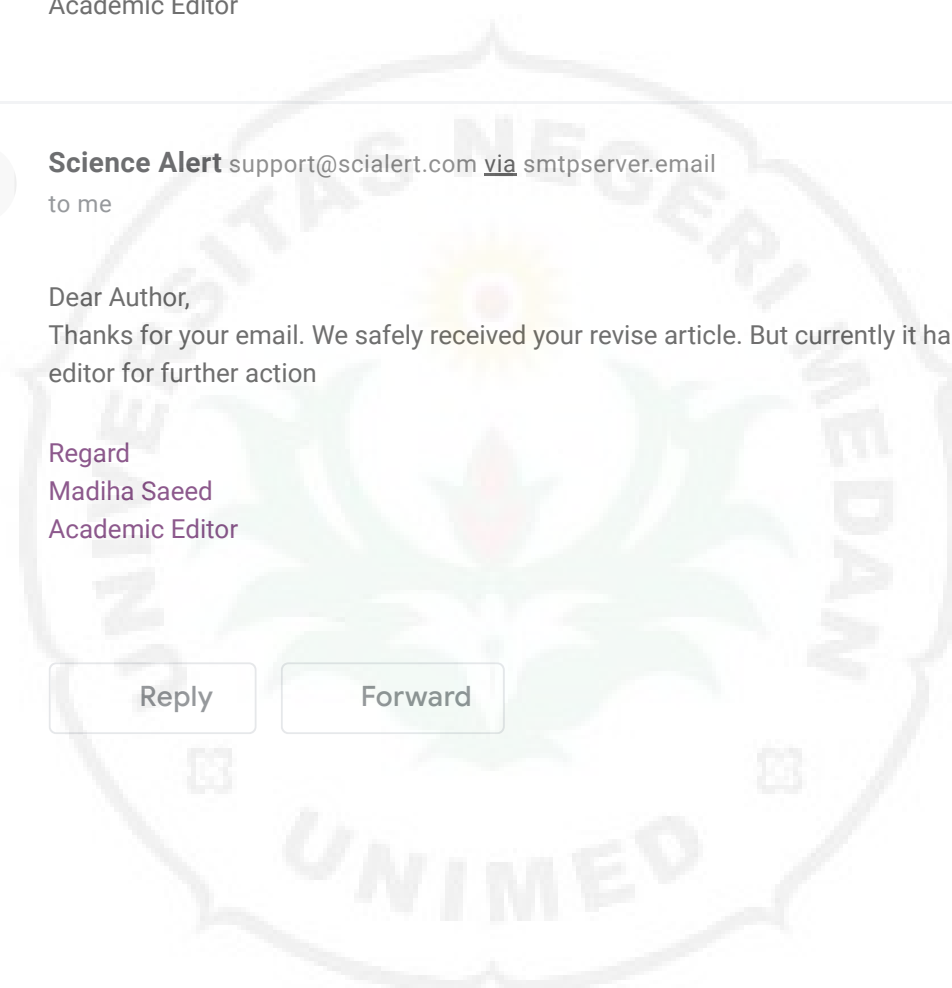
Academic Editor

Science Alert support@scialert.com via smtpserver.email
to me

Dear Author,
Thanks for your email. We safely received your revise article. But currently it ha
editor for further action

Regard
Madiha Saeed
Academic Editor

Reply
Forward

UNIVERSITAS NEGERI MEDAN
UNIMED